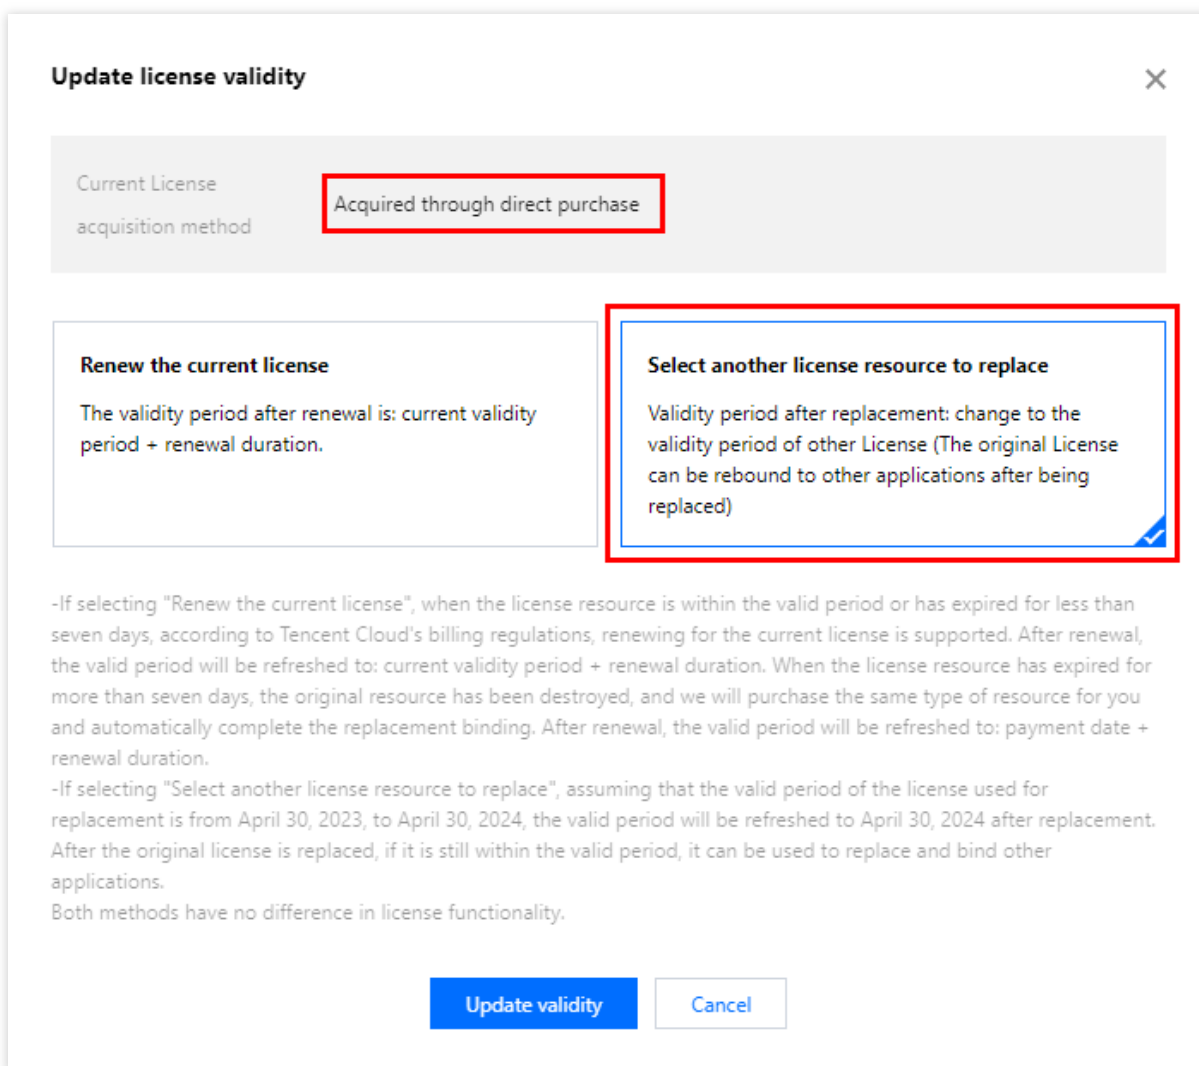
Update license validity

×

Current License acquisition method

Acquired through direct purchase

Renew the current license

The validity period after renewal is: current validity period + renewal duration.

Select another license resource to replace

Validity period after replacement: change to the validity period of other License (The original License can be rebound to other applications after being replaced)

-If selecting "Renew the current license", when the license resource is within the valid period or has expired for less than seven days, according to Tencent Cloud's billing regulations, renewing for the current license is supported. After renewal, the valid period will be refreshed to: current validity period + renewal duration. When the license resource has expired for more than seven days, the original resource has been destroyed, and we will purchase the same type of resource for you and automatically complete the replacement binding. After renewal, the valid period will be refreshed to: payment date + renewal duration.
-If selecting "Select another license resource to replace", assuming that the valid period of the license used for replacement is from April 30, 2023, to April 30, 2024, the valid period will be refreshed to April 30, 2024 after replacement. After the original license is replaced, if it is still within the valid period, it can be used to replace and bind other applications.
Both methods have no difference in license functionality.

Update validity

Cancel